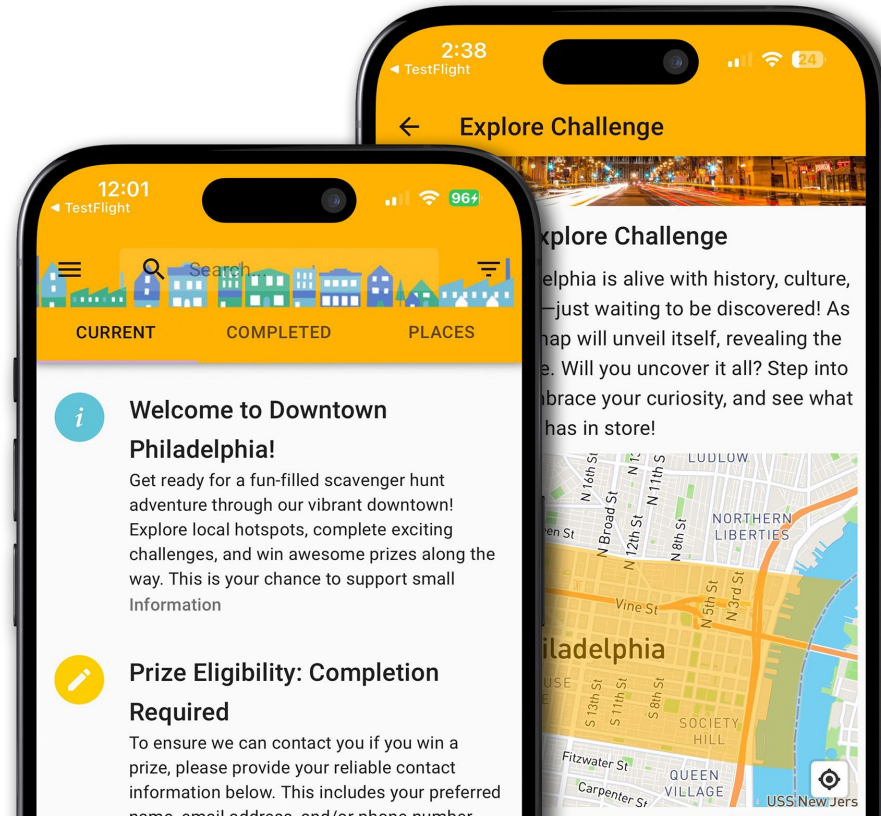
2:38
◀ TestFlight
24

Explore Challenge

xplore Challenge

elphia is alive with history, culture, —just waiting to be discovered! As nap will unveil itself, revealing the e. Will you uncover it all? Step into nbrace your curiosity, and see what has in store!

LUDLOW
N 16th St
N Broad St
N 12th St
N 11th St
N 8th St
NORTHERN LIBERTIES
en St
Vine St
N 5th St
N 3rd St
hiladelphia
USE
S 13th St
S 11th St
S 8th St
SOCIETY HILL
Fitzwater St
QUEEN VILLAGE
Carpenter St
USS New Jers

12:01
◀ TestFlight
96

Search...

CURRENT
COMPLETED
PLACES

i
Welcome to Downtown Philadelphia!
Get ready for a fun-filled scavenger hunt adventure through our vibrant downtown! Explore local hotspots, complete exciting challenges, and win awesome prizes along the way. This is your chance to support small
Information

Prize Eligibility: Completion Required
To ensure we can contact you if you win a prize, please provide your reliable contact information below. This includes your preferred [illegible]